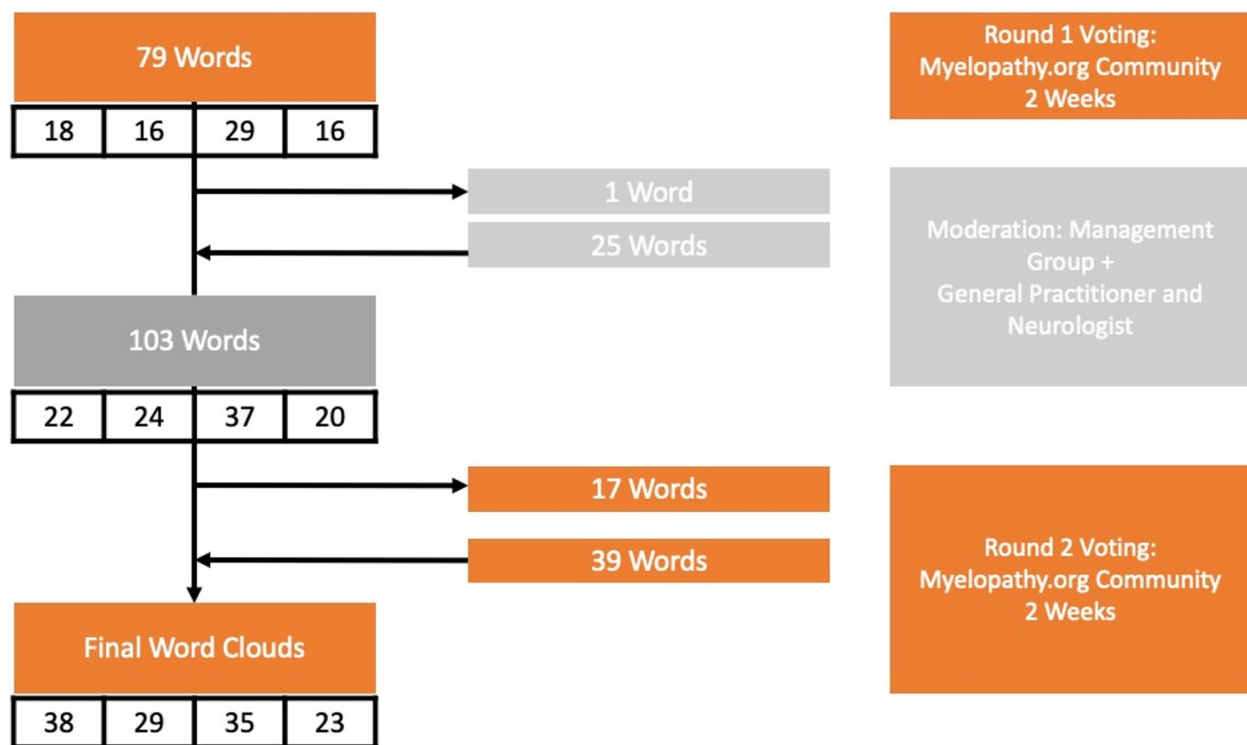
79 Words

| 18 | 16 | 29 | 16 |
|---|---|---|---|

Round 1 Voting: Myelopathy.org Community 2 Weeks

1 Word

25 Words

Moderation: Management Group + General Practitioner and Neurologist

103 Words

| 22 | 24 | 37 | 20 |
|---|---|---|---|

17 Words

39 Words

Round 2 Voting: Myelopathy.org Community 2 Weeks

Final Word Clouds

| 38 | 29 | 35 | 23 |
|---|---|---|---|